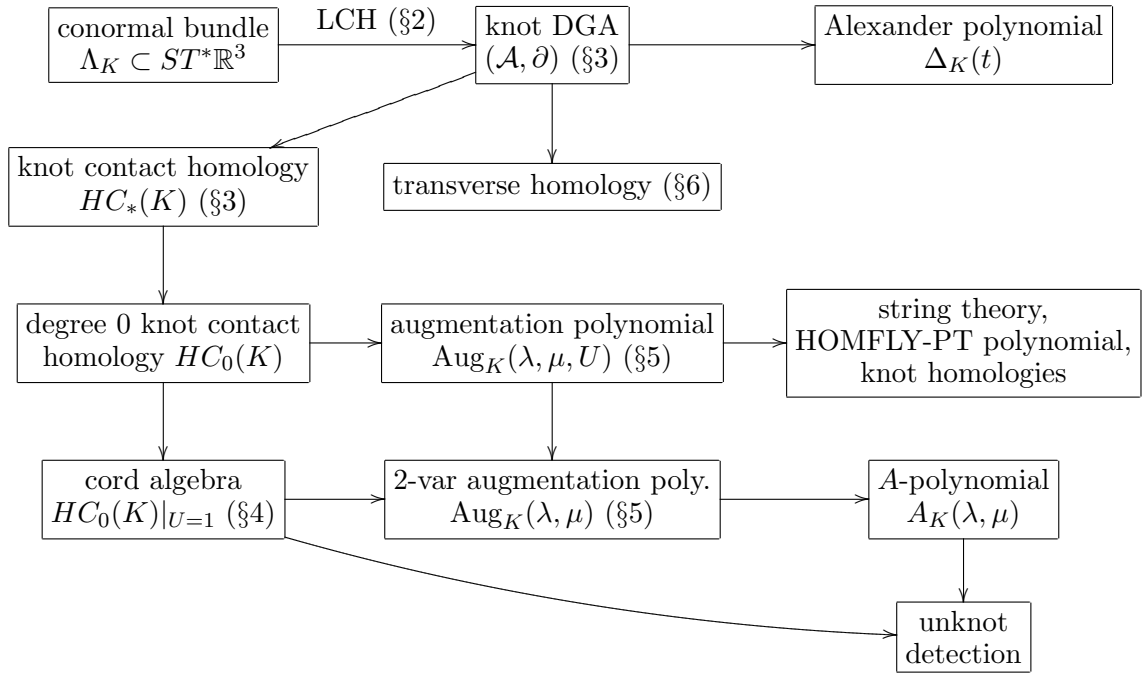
conormal bundle $\Lambda_K \subset ST^*\mathbb{R}^3$

LCH (§2)

knot DGA $(\mathcal{A}, \partial)$ (§3)

Alexander polynomial $\Delta_K(t)$

knot contact homology $HC_*(K)$ (§3)

transverse homology (§6)

degree 0 knot contact homology $HC_0(K)$

augmentation polynomial $\mathrm{Aug}_K(\lambda, \mu, U)$ (§5)

string theory, HOMFLY-PT polynomial, knot homologies

cord algebra $HC_0(K)|_{U=1}$ (§4)

2-var augmentation poly. $\mathrm{Aug}_K(\lambda, \mu)$ (§5)

$A$-polynomial $A_K(\lambda, \mu)$

unknot detection